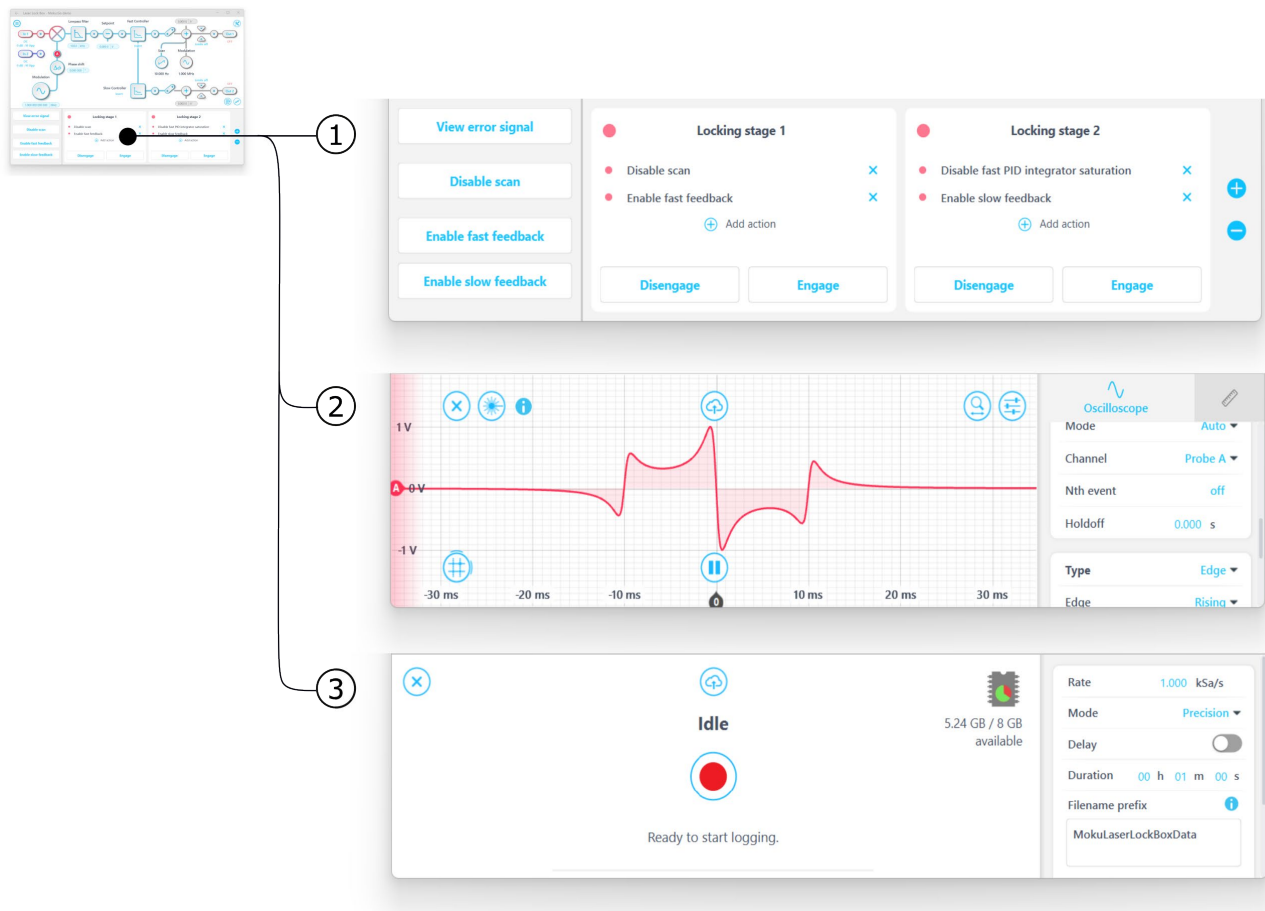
1

View error signal

Disable scan

Enable fast feedback

Enable slow feedback

Locking stage 1

Disable scan

Enable fast feedback

Add action

Disengage

Engage

Locking stage 2

Disable fast PID integrator saturation

Enable slow feedback

Add action

Disengage

Engage

2

1 V

A 0 V

-1 V

-30 ms -20 ms -10 ms 0 10 ms 20 ms 30 ms

Oscilloscope

Mode Auto

Channel Probe A

Nth event off

Holdoff 0.000 s

Type Edge

Edge Rising

3

Idle

5.24 GB / 8 GB available

Ready to start logging.

Rate 1.000 kSa/s

Mode Precision

Delay

Duration 00 h 01 m 00 s

Filename prefix

MokuLaserLockBoxData